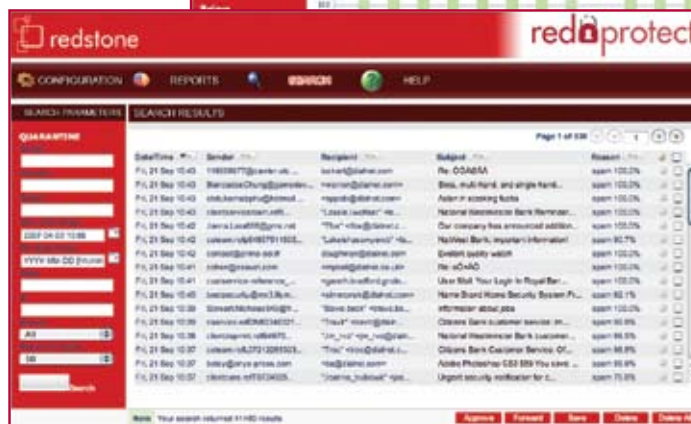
redstone

red protect

CONFIGURATION REPORTS SEARCH HELP

SEARCH PARAMETERS SEARCH RESULTS

QUARANTINE

2007 04 03 10:00

YYYY MM DD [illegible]

All

50

Search

Page 1 of 336 1

| Date/Time | Sender | Recipient | Subject | Reason |
|---|---|---|---|---|
| Fri, 21 Sep 10:43 | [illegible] | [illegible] | Re: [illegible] | spam 100.0% |
| Fri, 21 Sep 10:43 | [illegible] | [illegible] | Boss, multi-hand, and single hand... | spam 100.0% |
| Fri, 21 Sep 10:43 | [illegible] | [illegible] | Asian in scooking fucks | spam 100.0% |
| Fri, 21 Sep 10:43 | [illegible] | "Lossie Lauther" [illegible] | National Westminster Bank Reminder... | spam 100.0% |
| Fri, 21 Sep 10:42 | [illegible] | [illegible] | Our company has announced addition... | spam 100.0% |
| Fri, 21 Sep 10:42 | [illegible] | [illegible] | NatWest Bank. important information! | spam 93.7% |
| Fri, 21 Sep 10:42 | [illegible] | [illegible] | Eveldit quality watch | spam 100.0% |
| Fri, 21 Sep 10:41 | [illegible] | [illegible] | Re: sOrAD | spam 100.0% |
| Fri, 21 Sep 10:41 | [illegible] | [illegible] | User Mail Your Login In Royal Bar... | spam 100.0% |
| Fri, 21 Sep 10:40 | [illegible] | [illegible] | Name Brand Home Security System Fr... | spam 93.1% |
| Fri, 21 Sep 10:39 | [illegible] | "Steve back" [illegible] | Information about jobs | spam 100.0% |
| Fri, 21 Sep 10:39 | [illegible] | "Trout" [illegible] | Citizens Bank customer service: im... | spam 99.9% |
| Fri, 21 Sep 10:38 | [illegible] | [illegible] | National Westminster Bank customer... | spam 99.9% |
| Fri, 21 Sep 10:38 | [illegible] | "Trio" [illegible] | Citizens Bank Customer Service: Of... | spam 99.9% |
| Fri, 21 Sep 10:37 | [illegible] | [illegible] | Adobe Photoshop CS3 $69 You save ... | spam 99.9% |
| Fri, 21 Sep 10:37 | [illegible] | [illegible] | Urgent security notification for c... | spam 75.8% |

Note Your search returned 11480 results

Approve Forward Save Delete Delete All